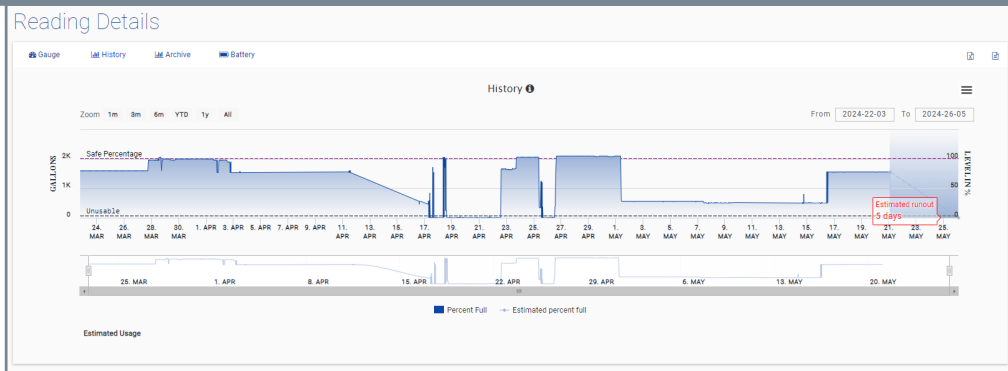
Reading Details

Gauge History Archive Battery

History

Zoom 1m 3m 6m YTD 1y All

From 2024-22-03 To 2024-26-05

GALLONS
2K
1K
0

Safe Percentage
Unusable

LEVEL IN %
100
50
0

Estimated runout
5 days

24. MAR 26. MAR 28. MAR 30. MAR 1. APR 3. APR 5. APR 7. APR 9. APR 11. APR 13. APR 15. APR 17. APR 19. APR 21. APR 23. APR 25. APR 27. APR 29. APR 1. MAY 3. MAY 5. MAY 7. MAY 9. MAY 11. MAY 13. MAY 15. MAY 17. MAY 19. MAY 21. MAY 23. MAY 25. MAY

25. MAR 1. APR 8. APR 15. APR 22. APR 29. APR 6. MAY 13. MAY 20. MAY

Percent Full Estimated percent full

Estimated Usage